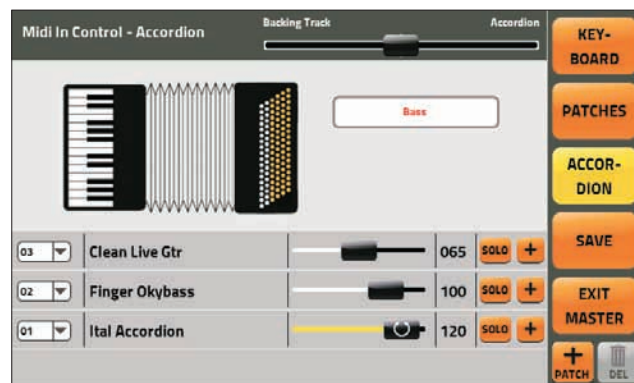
Midi In Control - Accordion

Backing Track

Accordion

Bass

| 03 | Clean Live Gtr | 065 | SOLO | + |
|---|---|---|---|---|
| 02 | Finger Okybass | 100 | SOLO | + |
| 01 | Ital Accordion | 120 | SOLO | + |

KEY-BOARD

PATCHES

ACCOR-DION

SAVE

EXIT MASTER

+ PATCH

DEL